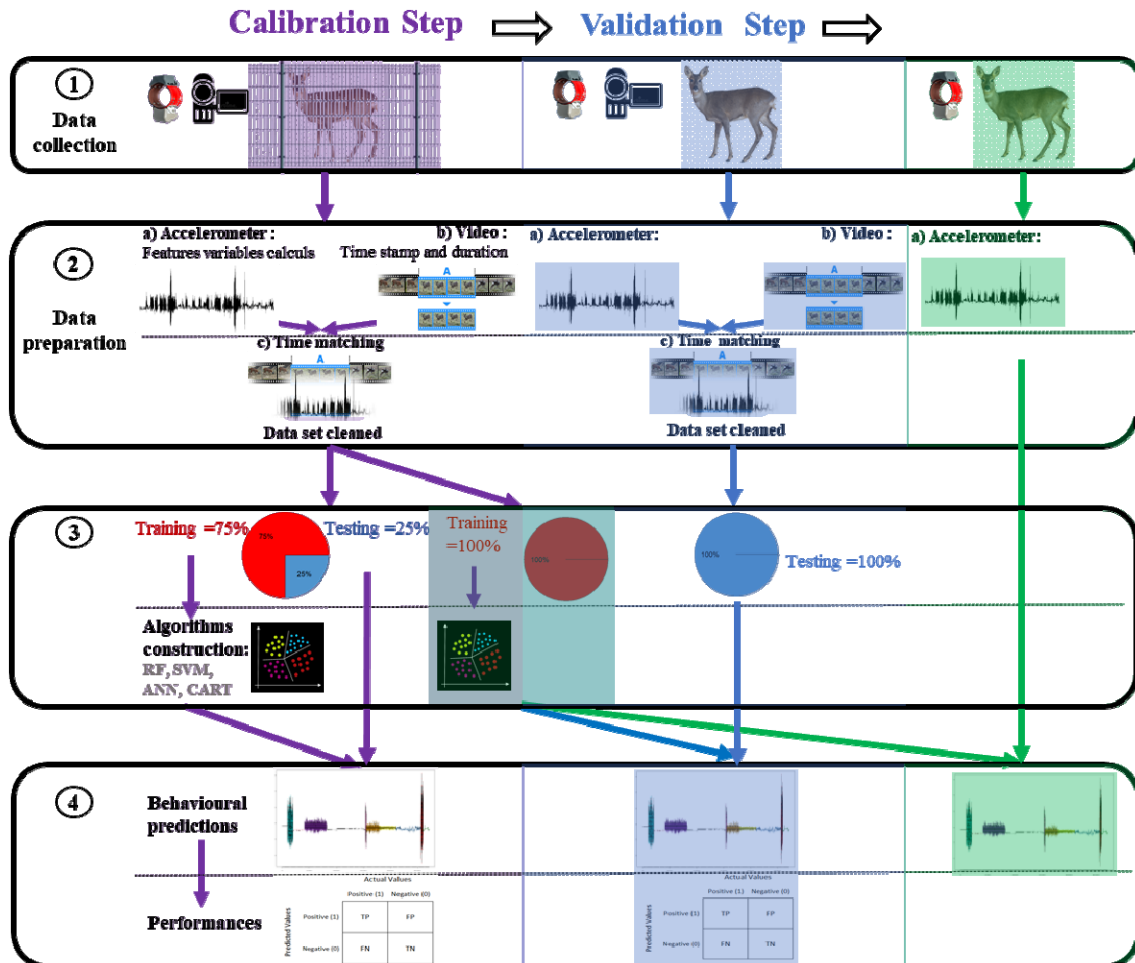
Calibration Step

Validation Step

1

Data collection

2

Data preparation

a) Accelerometer : Features variables calculs

b) Video : Time stamp and duration

A

c) Time matching

A

Data set cleaned

a) Accelerometer:

b) Video :

A

c) Time matching

Data set cleaned

a) Accelerometer:

3

Training =75%

75%

25%

Testing =25%

Training =100%

100%

100%

Testing =100%

Algorithms construction: RF, SVM, ANN, CART

4

Behavioural predictions

Performances

Actual Values

| | Positive (1) | Negative (0) |
|---|---|---|
| Positive (1) | TP | FP |
| Negative (0) | FN | TN |

Predicted Values

Actual Values

| | Positive (1) | Negative (0) |
|---|---|---|
| Positive (1) | TP | FP |
| Negative (0) | FN | TN |

Predicted Values